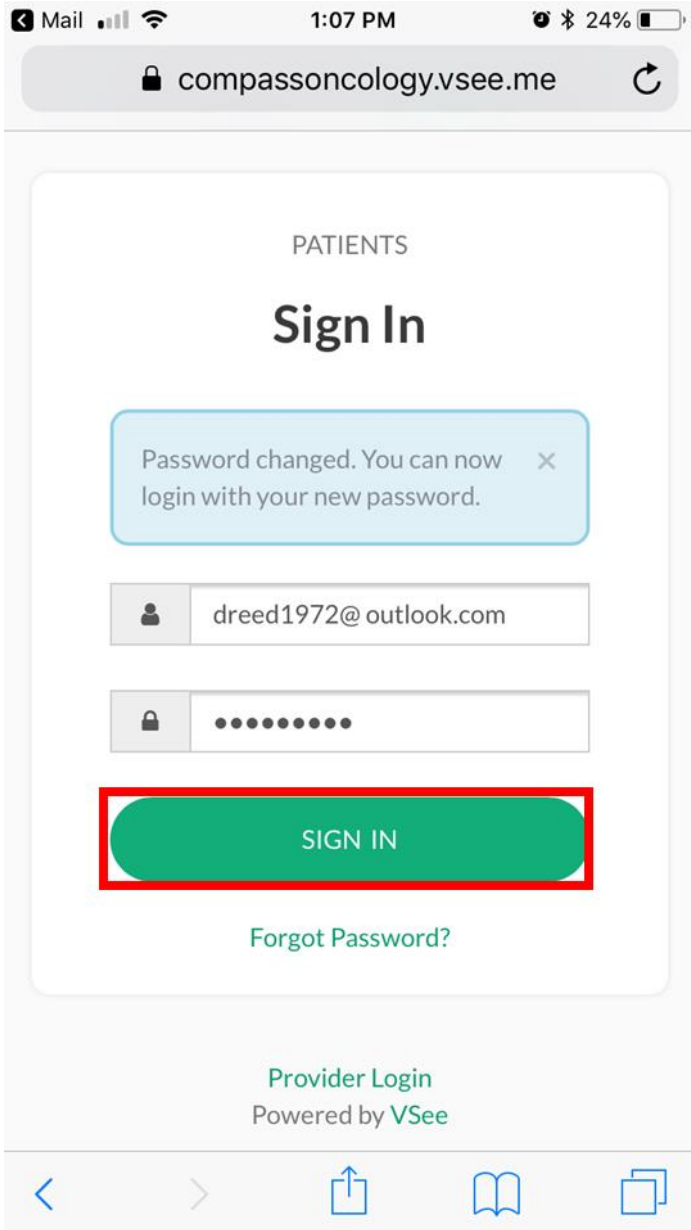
Mail 1:07 PM 24%

compassoncology.vsee.me

PATIENTS

Sign In

Password changed. You can now login with your new password. ×

dreed1972@ outlook.com

••••••••••

SIGN IN

Forgot Password?

Provider Login
Powered by VSee